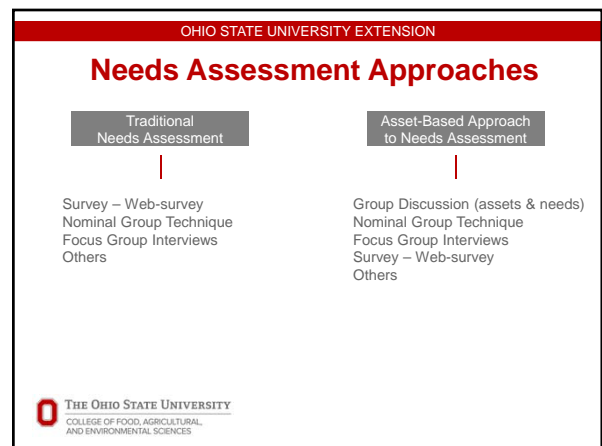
OHIO STATE UNIVERSITY EXTENSION

Needs Assessment Approaches

Traditional Needs Assessment

Survey – Web-survey
Nominal Group Technique
Focus Group Interviews
Others

Asset-Based Approach to Needs Assessment

Group Discussion (assets & needs)
Nominal Group Technique
Focus Group Interviews
Survey – Web-survey
Others

THE OHIO STATE UNIVERSITY
COLLEGE OF FOOD, AGRICULTURAL, AND ENVIRONMENTAL SCIENCES